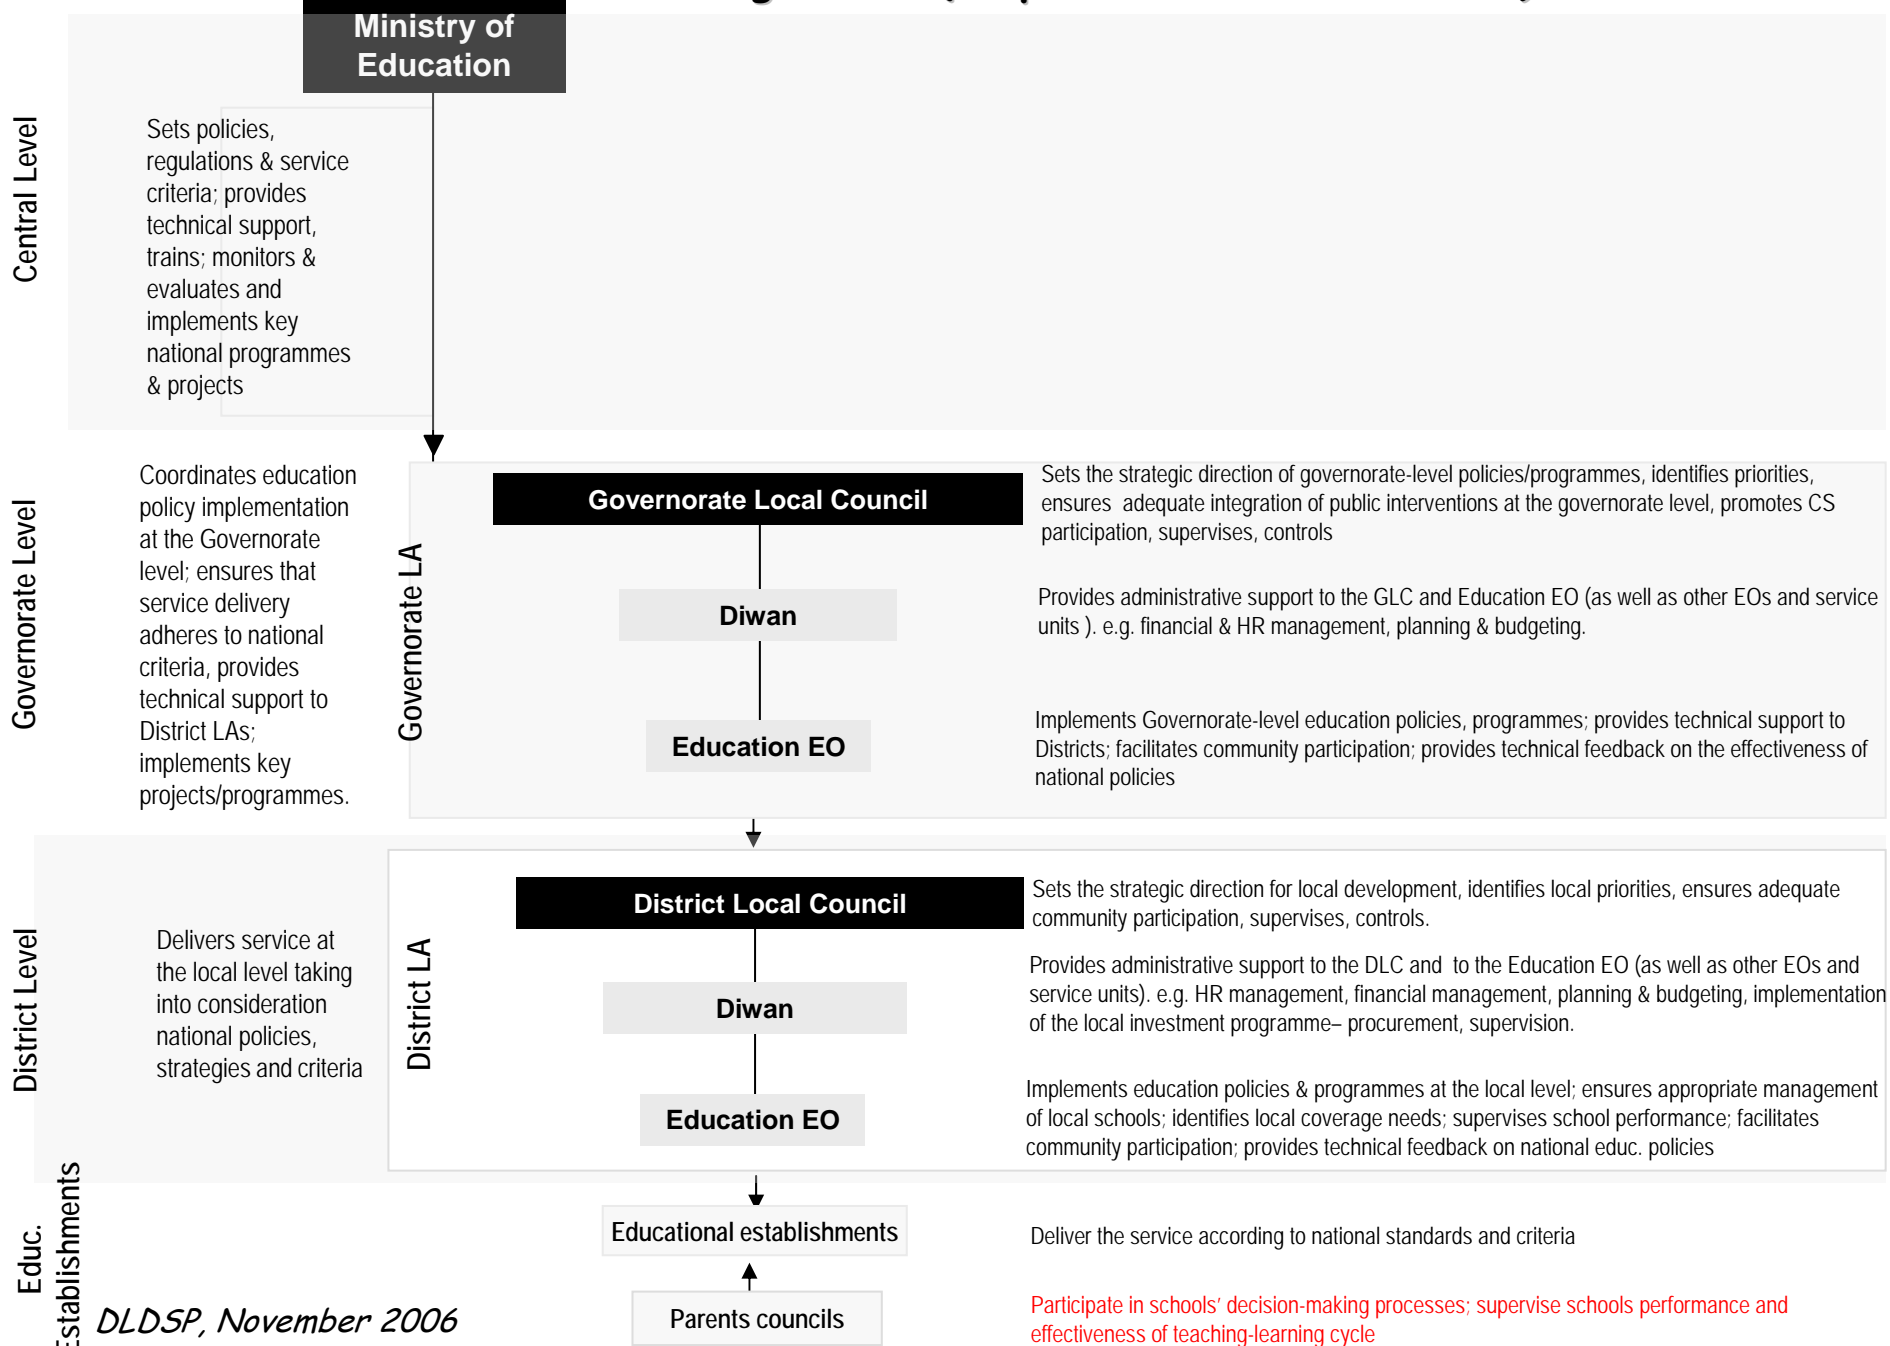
Ministry of Education

Central Level

Sets policies, regulations & service criteria; provides technical support, trains; monitors & evaluates and implements key national programmes & projects

Governorate Level

Coordinates education policy implementation at the Governorate level; ensures that service delivery adheres to national criteria, provides technical support to District LAs; implements key projects/programmes.

Governorate LA

Governorate Local Council

Sets the strategic direction of governorate-level policies/programmes, identifies priorities, ensures adequate integration of public interventions at the governorate level, promotes CS participation, supervises, controls

Diwan

Provides administrative support to the GLC and Education EO (as well as other EOs and service units ). e.g. financial & HR management, planning & budgeting.

Education EO

Implements Governorate-level education policies, programmes; provides technical support to Districts; facilitates community participation; provides technical feedback on the effectiveness of national policies

District Level

Delivers service at the local level taking into consideration national policies, strategies and criteria

District LA

District Local Council

Sets the strategic direction for local development, identifies local priorities, ensures adequate community participation, supervises, controls.

Diwan

Provides administrative support to the DLC and to the Education EO (as well as other EOs and service units). e.g. HR management, financial management, planning & budgeting, implementation of the local investment programme– procurement, supervision.

Education EO

Implements education policies & programmes at the local level; ensures appropriate management of local schools; identifies local coverage needs; supervises school performance; facilitates community participation; provides technical feedback on national educ. policies

Educ. Establishments

Educational establishments

Deliver the service according to national standards and criteria

Parents councils

Participate in schools' decision-making processes; supervise schools performance and effectiveness of teaching-learning cycle

DLDSP, November 2006